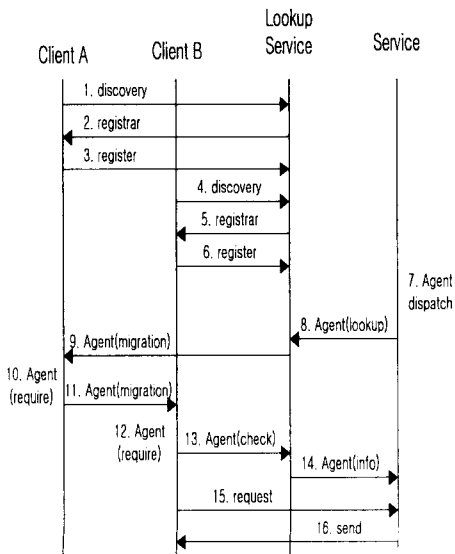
Client A

Client B

Lookup Service

Service

1. discovery

2. registrar

3. register

4. discovery

5. registrar

6. register

7. Agent dispatch

8. Agent(lookup)

9. Agent(migration)

10. Agent (require)

11. Agent(migration)

12. Agent (require)

13. Agent(check)

14. Agent(info)

15. request

16. send